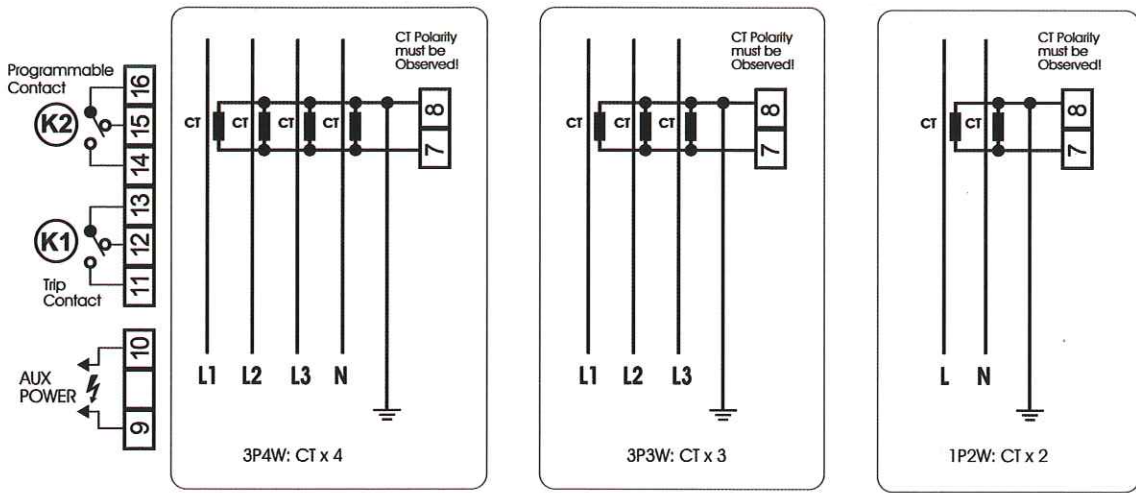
Programmable Contact
16
K2
15
14
13
K1
12
11
Trip Contact
10
AUX POWER
9

CT Polarity must be Observed!
CT
CT
CT
CT
8
7
L1
L2
L3
N
3P4W: CT x 4

CT Polarity must be Observed!
CT
CT
CT
8
7
L1
L2
L3
3P3W: CT x 3

CT Polarity must be Observed!
CT
CT
8
7
L
N
1P2W: CT x 2